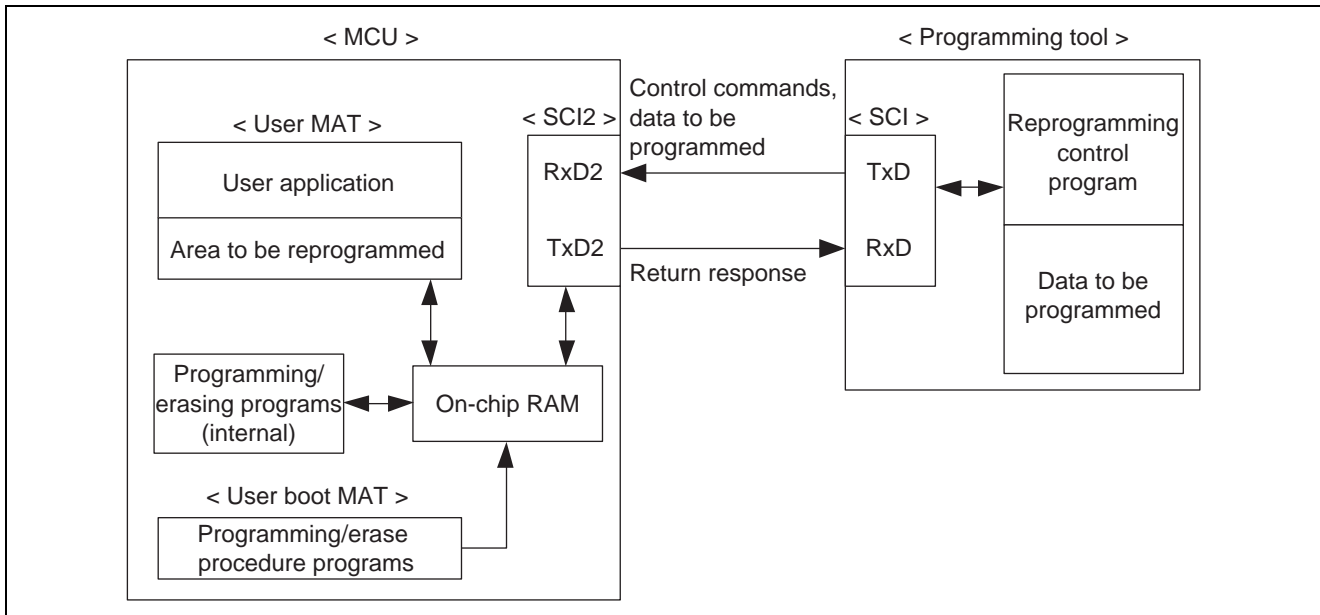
< MCU >

< User MAT >

User application

Area to be reprogrammed

< SCI2 >

RxD2

TxD2

Control commands, data to be programmed

Return response

Programming/ erasing programs (internal)

On-chip RAM

< User boot MAT >

Programming/erase procedure programs

< Programming tool >

< SCI >

TxD

RxD

Reprogramming control program

Data to be programmed